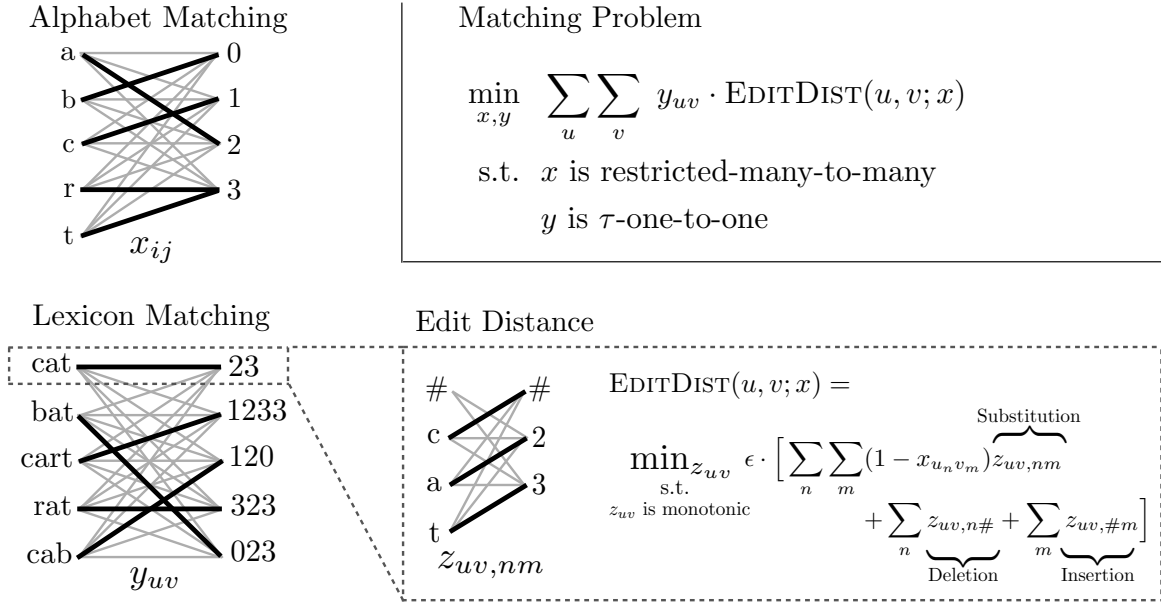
Alphabet Matching

a 0
b 1
c 2
r 3
t

$x_{ij}$

Matching Problem

$\min_{x,y} \sum_u \sum_v y_{uv} \cdot \textsc{EditDist}(u, v; x)$

s.t. $x$ is restricted-many-to-many

$y$ is $\tau$-one-to-one

Lexicon Matching

cat 23
bat 1233
cart 120
rat 323
cab 023

$y_{uv}$

Edit Distance

# #
c 2
a 3
t

$z_{uv,nm}$

$\textsc{EditDist}(u, v; x) =$

Substitution

$\min_{z_{uv}} \epsilon \cdot \Big[ \sum_n \sum_m (1 - x_{u_n v_m}) z_{uv,nm}$

s.t.
$z_{uv}$ is monotonic

$+ \sum_n z_{uv,n\#} + \sum_m z_{uv,\#m} \Big]$

Deletion Insertion